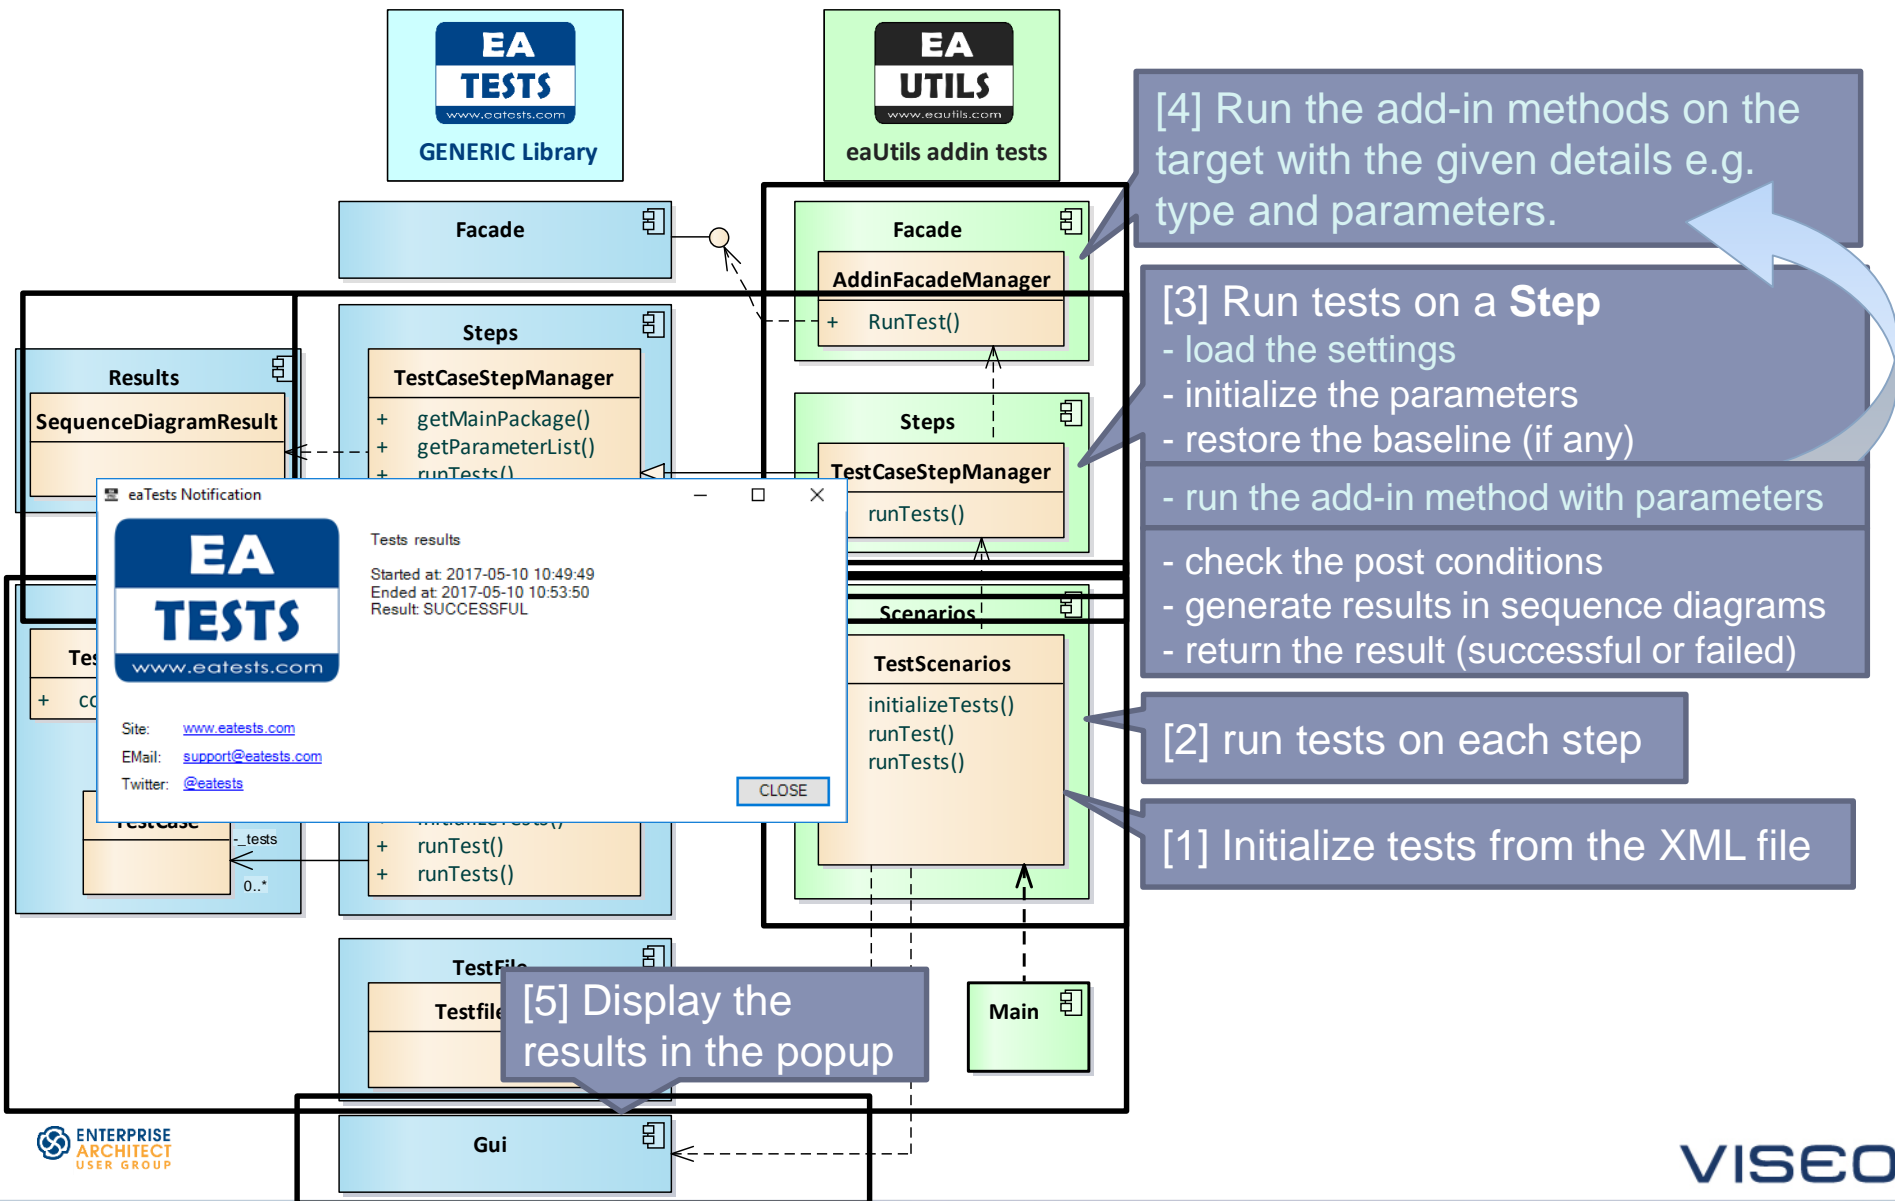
EA TESTS www.eatests.com
GENERIC Library

EA UTILS www.eautils.com
eaUtils addin tests

[4] Run the add-in methods on the target with the given details e.g. type and parameters.

Facade

Facade
AddinFacadeManager
+ RunTest()

[3] Run tests on a **Step**
- load the settings
- initialize the parameters
- restore the baseline (if any)
- run the add-in method with parameters
- check the post conditions
- generate results in sequence diagrams
- return the result (successful or failed)

Results
SequenceDiagramResult

Steps
TestCaseStepManager
+ getMainPackage()
+ getParameterList()
+ runTests()

Steps
TestCaseStepManager
runTests()

eaTests Notification
EA TESTS www.eatests.com
Tests results
Started at: 2017-05-10 10:49:49
Ended at: 2017-05-10 10:53:50
Result: SUCCESSFUL
Site: www.eatests.com
EMail: support@eatests.com
Twitter: @eatests
CLOSE

Scenarios
TestScenarios
initializeTests()
runTest()
runTests()

[2] run tests on each step

Tes
+ co

TestCase
-_tests
0..*

+ runTest()
+ runTests()

[1] Initialize tests from the XML file

TestFile
Testfile

[5] Display the results in the popup

Main

Gui

ENTERPRISE ARCHITECT USER GROUP

VISEO